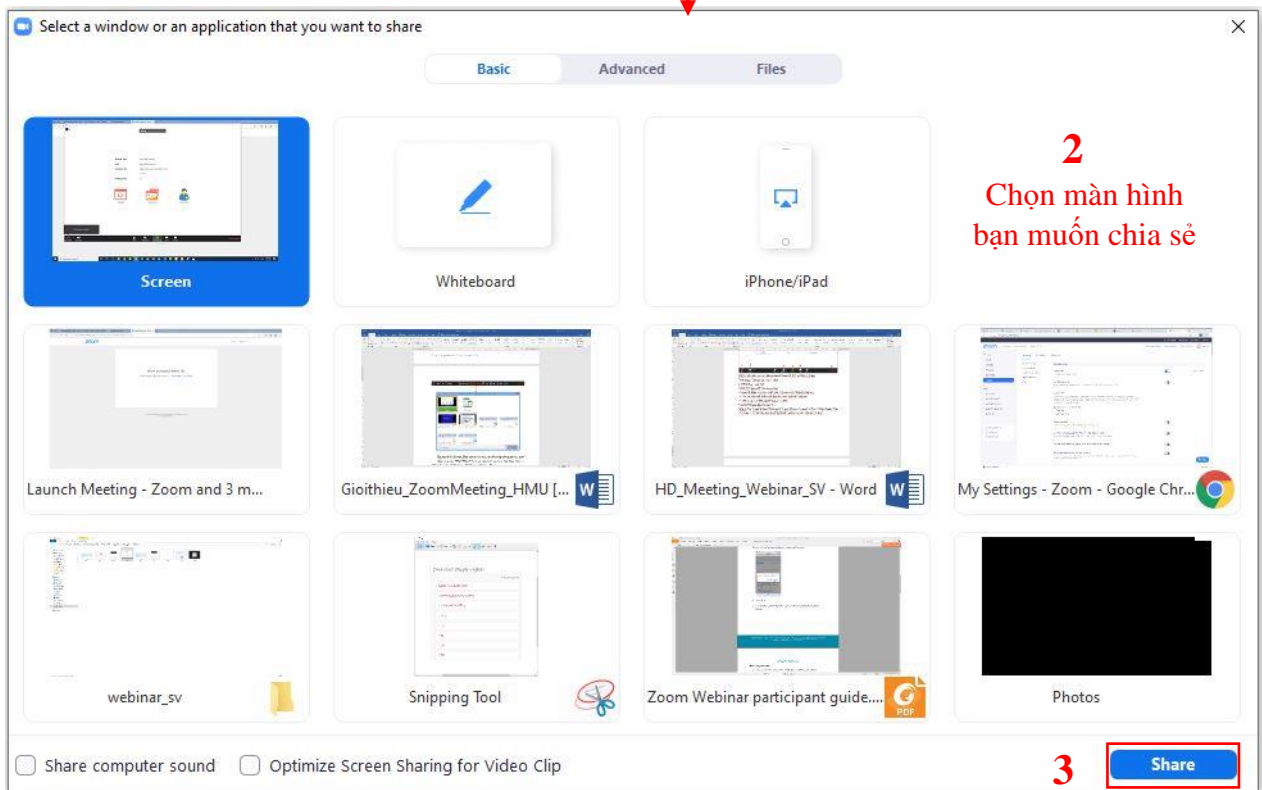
Select a window or an application that you want to share

Basic Advanced Files

2
Chọn màn hình bạn muốn chia sẻ

Screen

Whiteboard

iPhone/iPad

Launch Meeting - Zoom and 3 m...

Gioithieu_ZoomMeeting_HMU [...

HD_Meeting_Webinar_SV - Word

My Settings - Zoom - Google Chr...

webinar_sv

Snipping Tool

Zoom Webinar participant guide....

PDF

Photos

Share computer sound

Optimize Screen Sharing for Video Clip

3

Share